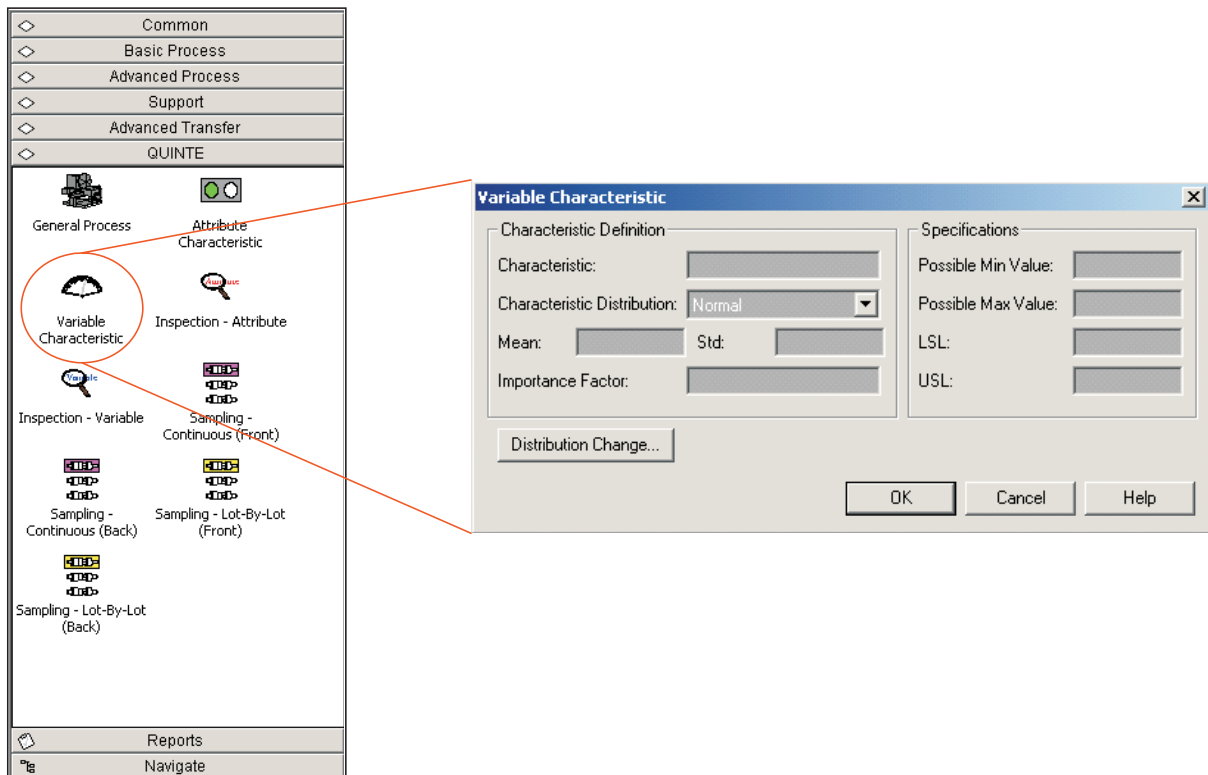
Common
Basic Process
Advanced Process
Support
Advanced Transfer
QUINTE

General Process
Attribute Characteristic
Variable Characteristic
Inspection - Attribute
Inspection - Variable
Sampling - Continuous (Front)
Sampling - Continuous (Back)
Sampling - Lot-By-Lot (Front)
Sampling - Lot-By-Lot (Back)

Reports
Navigate

Variable Characteristic

Characteristic Definition
Characteristic:
Characteristic Distribution: Normal
Mean:
Std:
Importance Factor:

Specifications
Possible Min Value:
Possible Max Value:
LSL:
USL:

Distribution Change...

OK
Cancel
Help